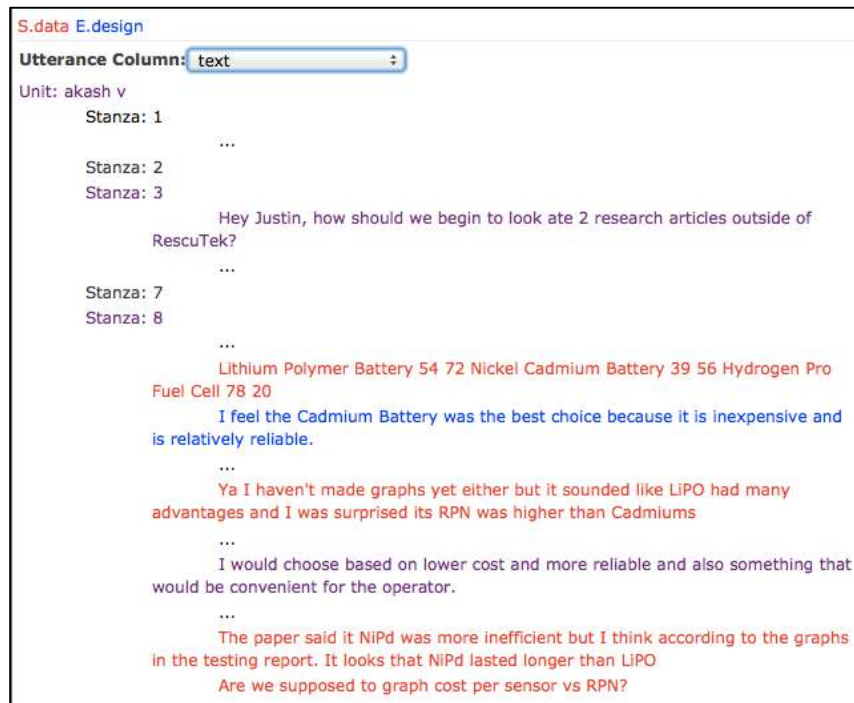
S.data E.design

Utterance Column: text

Unit: akash v

Stanza: 1

...

Stanza: 2

Stanza: 3

Hey Justin, how should we begin to look ate 2 research articles outside of RescuTek?

...

Stanza: 7

Stanza: 8

...

Lithium Polymer Battery 54 72 Nickel Cadmium Battery 39 56 Hydrogen Pro Fuel Cell 78 20

I feel the Cadmium Battery was the best choice because it is inexpensive and is relatively reliable.

...

Ya I haven't made graphs yet either but it sounded like LiPO had many advantages and I was surprised its RPN was higher than Cadmiums

...

I would choose based on lower cost and more reliable and also something that would be convenient for the operator.

...

The paper said it NiPd was more inefficient but I think according to the graphs in the testing report. It looks that NiPd lasted longer than LiPO

Are we supposed to graph cost per sensor vs RPN?